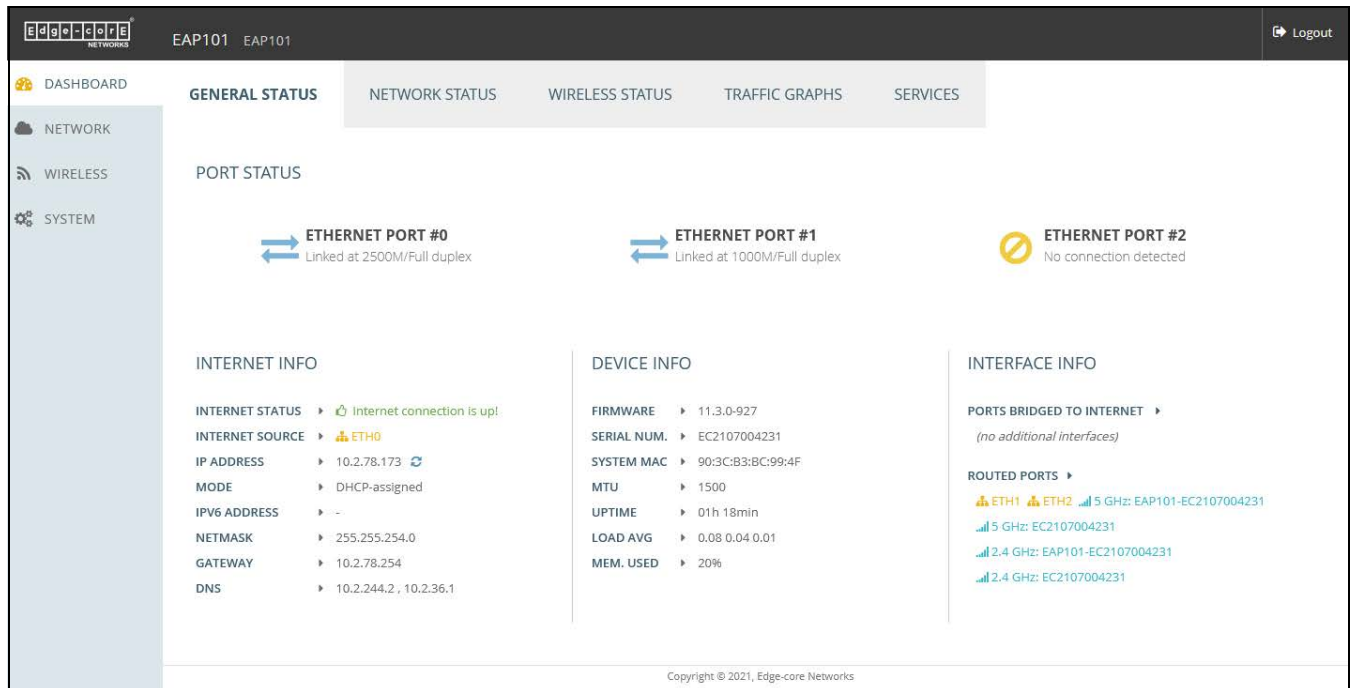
Edge-core NETWORKS

EAP101 EAP101

Logout

DASHBOARD
NETWORK
WIRELESS
SYSTEM

GENERAL STATUS | NETWORK STATUS | WIRELESS STATUS | TRAFFIC GRAPHS | SERVICES

PORT STATUS

ETHERNET PORT #0
Linked at 2500M/Full duplex

ETHERNET PORT #1
Linked at 1000M/Full duplex

ETHERNET PORT #2
No connection detected

INTERNET INFO

| | |
|---|---|
| INTERNET STATUS | Internet connection is up! |
| INTERNET SOURCE | ETH0 |
| IP ADDRESS | 10.2.78.173 |
| MODE | DHCP-assigned |
| IPV6 ADDRESS | - |
| NETMASK | 255.255.254.0 |
| GATEWAY | 10.2.78.254 |
| DNS | 10.2.244.2 , 10.2.36.1 |

DEVICE INFO

| | |
|---|---|
| FIRMWARE | 11.3.0-927 |
| SERIAL NUM. | EC2107004231 |
| SYSTEM MAC | 90:3C:B3:BC:99:4F |
| MTU | 1500 |
| UPTIME | 01h 18min |
| LOAD AVG | 0.08 0.04 0.01 |
| MEM. USED | 20% |

INTERFACE INFO

PORTS BRIDGED TO INTERNET
(no additional interfaces)

ROUTED PORTS
ETH1 ETH2 5 GHz: EAP101-EC2107004231
5 GHz: EC2107004231
2.4 GHz: EAP101-EC2107004231
2.4 GHz: EC2107004231

Copyright © 2021, Edge-core Networks